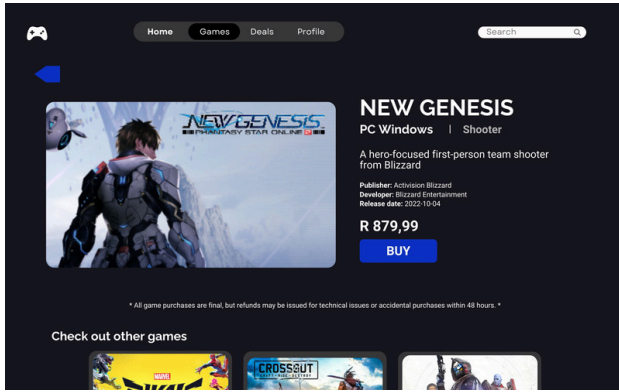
Home Games Deals Profile

Search

NEW GENESIS
PHANTASY STAR ONLINE 2

NEW GENESIS

PC Windows | Shooter

A hero-focused first-person team shooter from Blizzard

Publisher: Activision Blizzard
Developer: Blizzard Entertainment
Release date: 2022-10-04

R 879,99

BUY

* All game purchases are final, but refunds may be issued for technical issues or accidental purchases within 48 hours. *

Check out other games

MARVEL

CROSSOUT